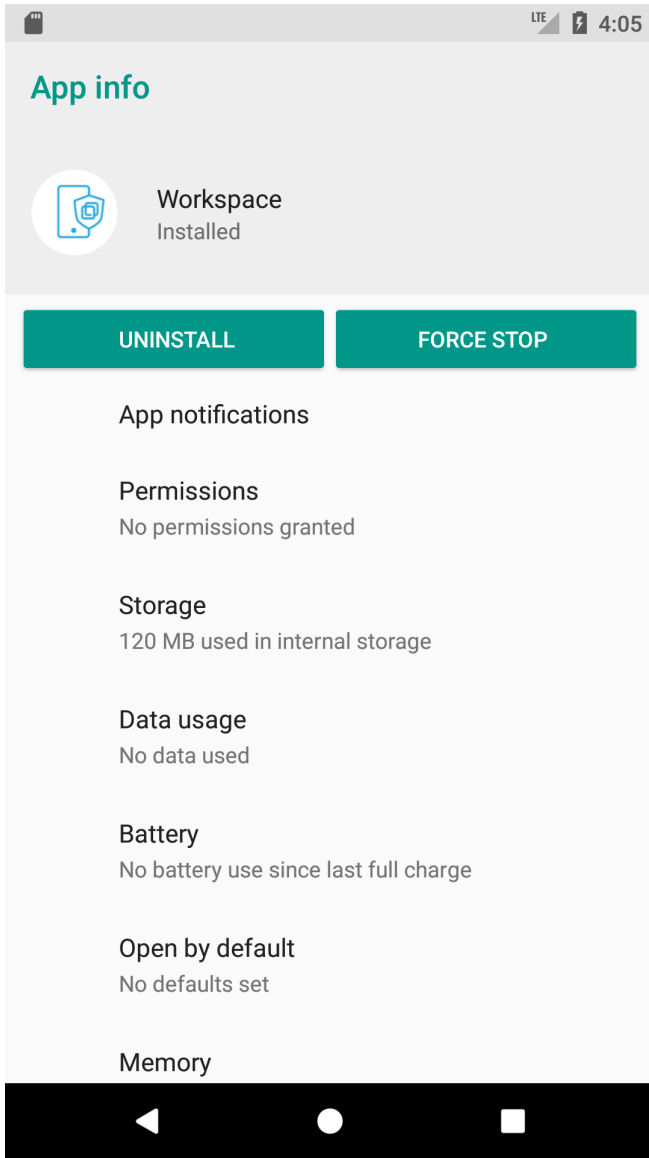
LTE 4:05

App info

Workspace
Installed

UNINSTALL

FORCE STOP

App notifications

Permissions
No permissions granted

Storage
120 MB used in internal storage

Data usage
No data used

Battery
No battery use since last full charge

Open by default
No defaults set

Memory